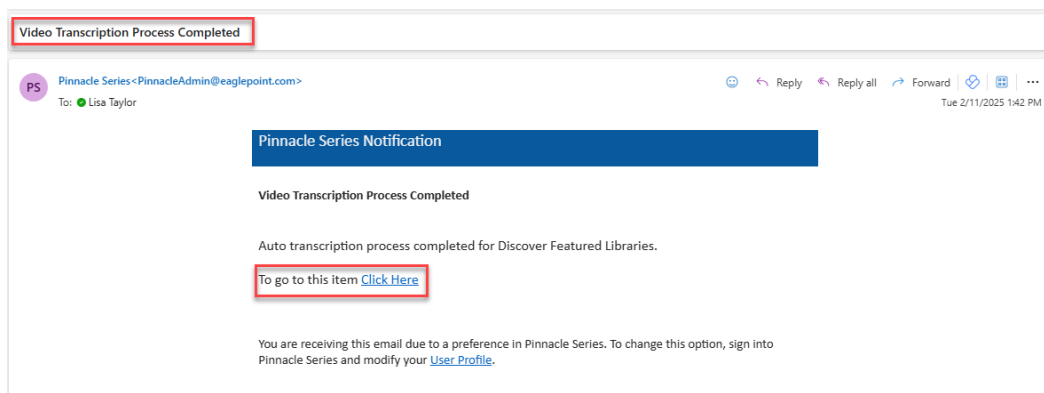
Video Transcription Process Completed

PS

Pinnacle Series<PinnacleAdmin@eaglepoint.com>

To: Lisa Taylor

Reply Reply all Forward ...

Tue 2/11/2025 1:42 PM

Pinnacle Series Notification

Video Transcription Process Completed

Auto transcription process completed for Discover Featured Libraries.

To go to this item Click Here

You are receiving this email due to a preference in Pinnacle Series. To change this option, sign into Pinnacle Series and modify your User Profile.